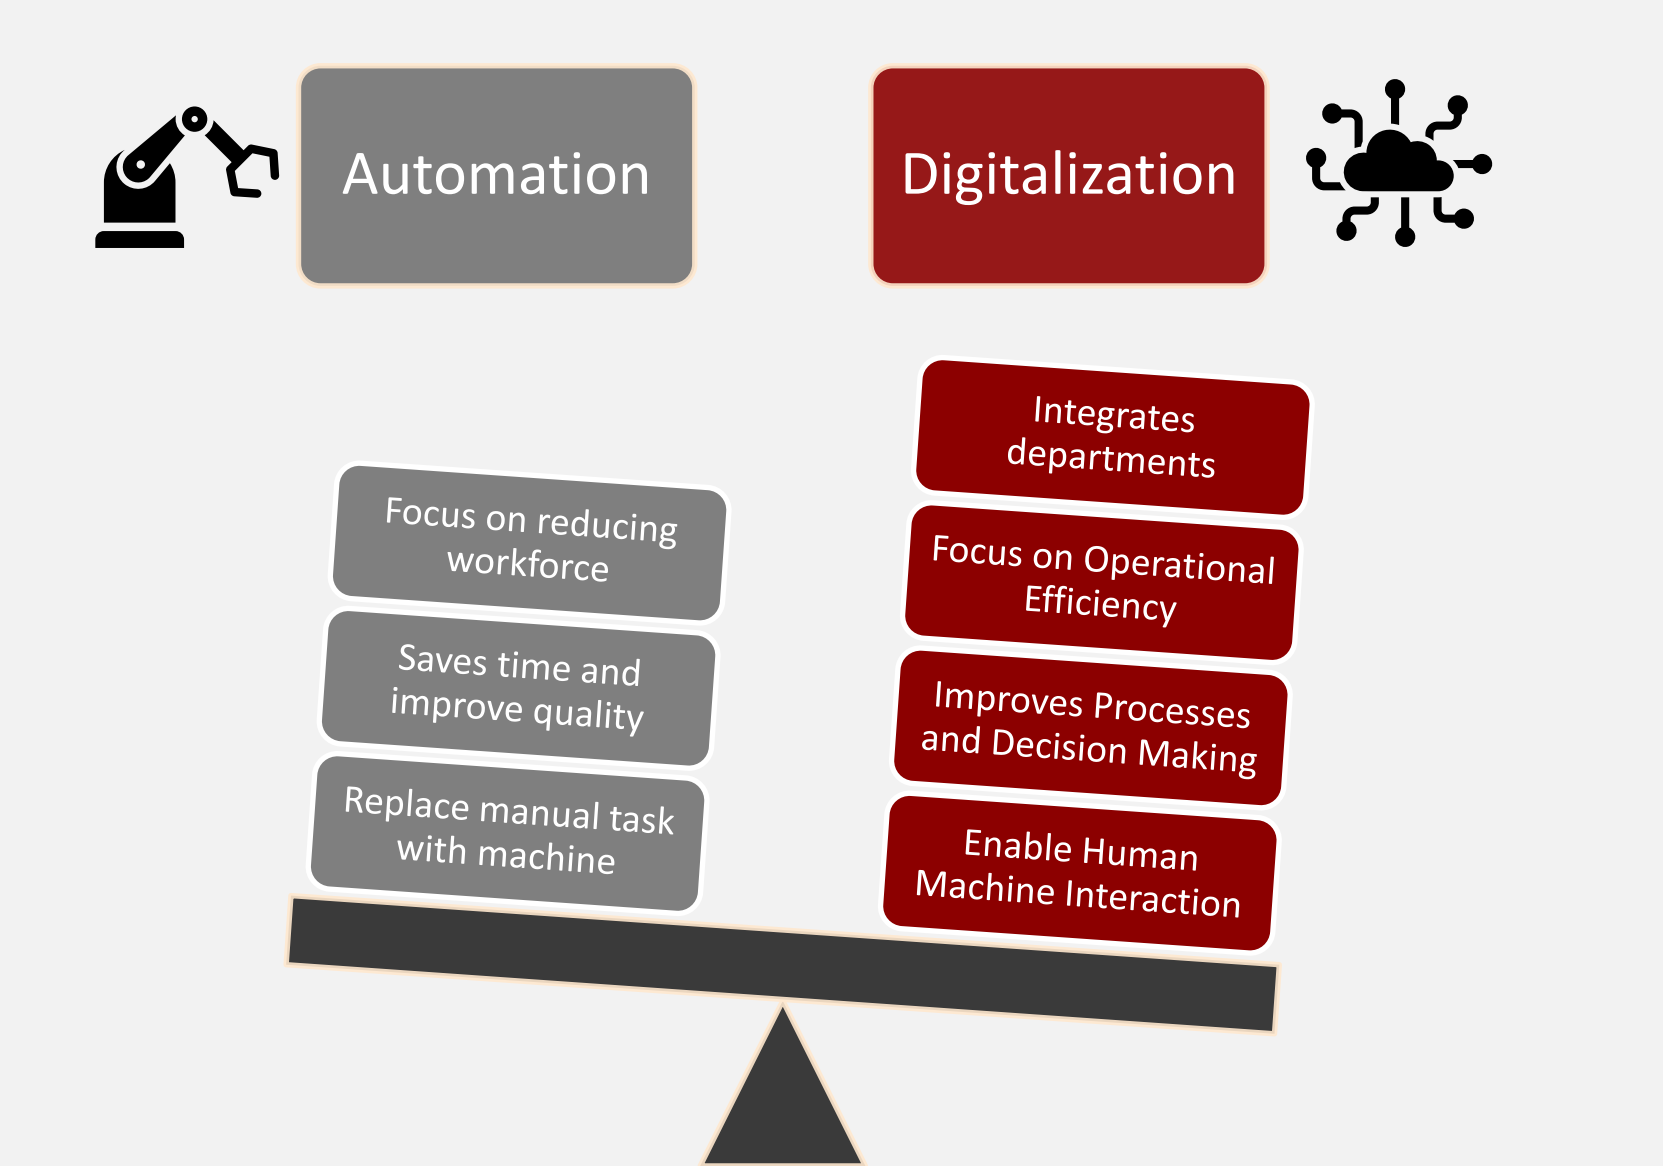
Automation

Digitalization

Focus on reducing workforce

Saves time and improve quality

Replace manual task with machine

Integrates departments

Focus on Operational Efficiency

Improves Processes and Decision Making

Enable Human Machine Interaction